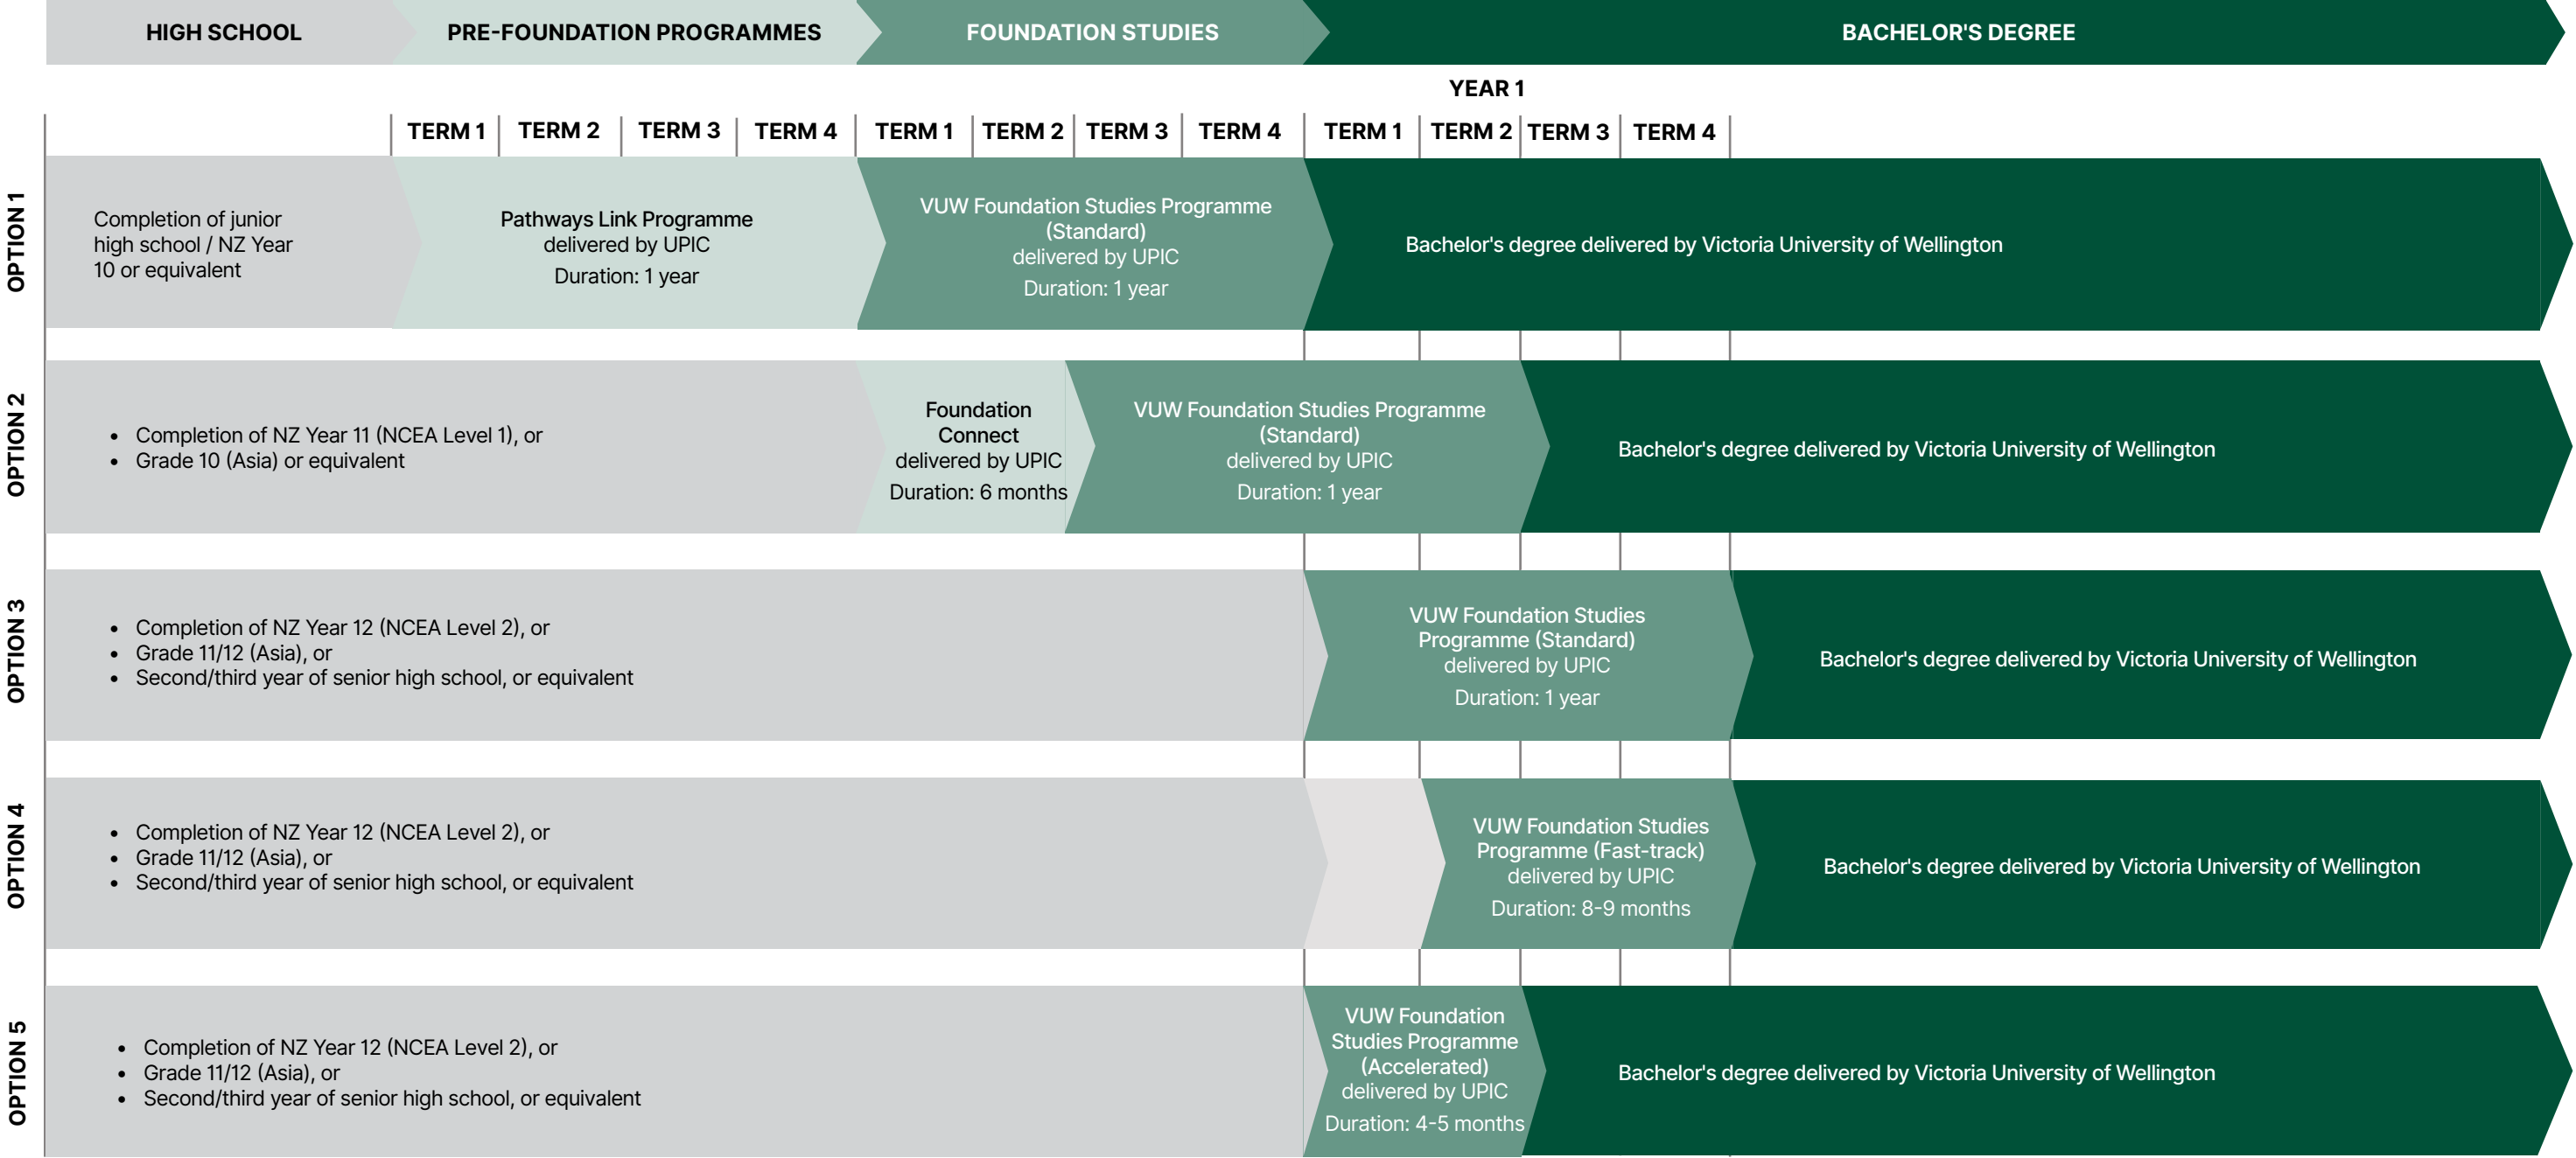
HIGH SCHOOL | PRE-FOUNDATION PROGRAMMES | FOUNDATION STUDIES | BACHELOR'S DEGREE

YEAR 1

TERM 1 | TERM 2 | TERM 3 | TERM 4 | TERM 1 | TERM 2 | TERM 3 | TERM 4 | TERM 1 | TERM 2 | TERM 3 | TERM 4

OPTION 1

Completion of junior high school / NZ Year 10 or equivalent

Pathways Link Programme delivered by UPIC
Duration: 1 year

VUW Foundation Studies Programme (Standard) delivered by UPIC
Duration: 1 year

Bachelor's degree delivered by Victoria University of Wellington

OPTION 2

- Completion of NZ Year 11 (NCEA Level 1), or
- Grade 10 (Asia) or equivalent

Foundation Connect delivered by UPIC
Duration: 6 months

VUW Foundation Studies Programme (Standard) delivered by UPIC
Duration: 1 year

Bachelor's degree delivered by Victoria University of Wellington

OPTION 3

- Completion of NZ Year 12 (NCEA Level 2), or
- Grade 11/12 (Asia), or
- Second/third year of senior high school, or equivalent

VUW Foundation Studies Programme (Standard) delivered by UPIC
Duration: 1 year

Bachelor's degree delivered by Victoria University of Wellington

OPTION 4

- Completion of NZ Year 12 (NCEA Level 2), or
- Grade 11/12 (Asia), or
- Second/third year of senior high school, or equivalent

VUW Foundation Studies Programme (Fast-track) delivered by UPIC
Duration: 8-9 months

Bachelor's degree delivered by Victoria University of Wellington

OPTION 5

- Completion of NZ Year 12 (NCEA Level 2), or
- Grade 11/12 (Asia), or
- Second/third year of senior high school, or equivalent

VUW Foundation Studies Programme (Accelerated) delivered by UPIC
Duration: 4-5 months

Bachelor's degree delivered by Victoria University of Wellington